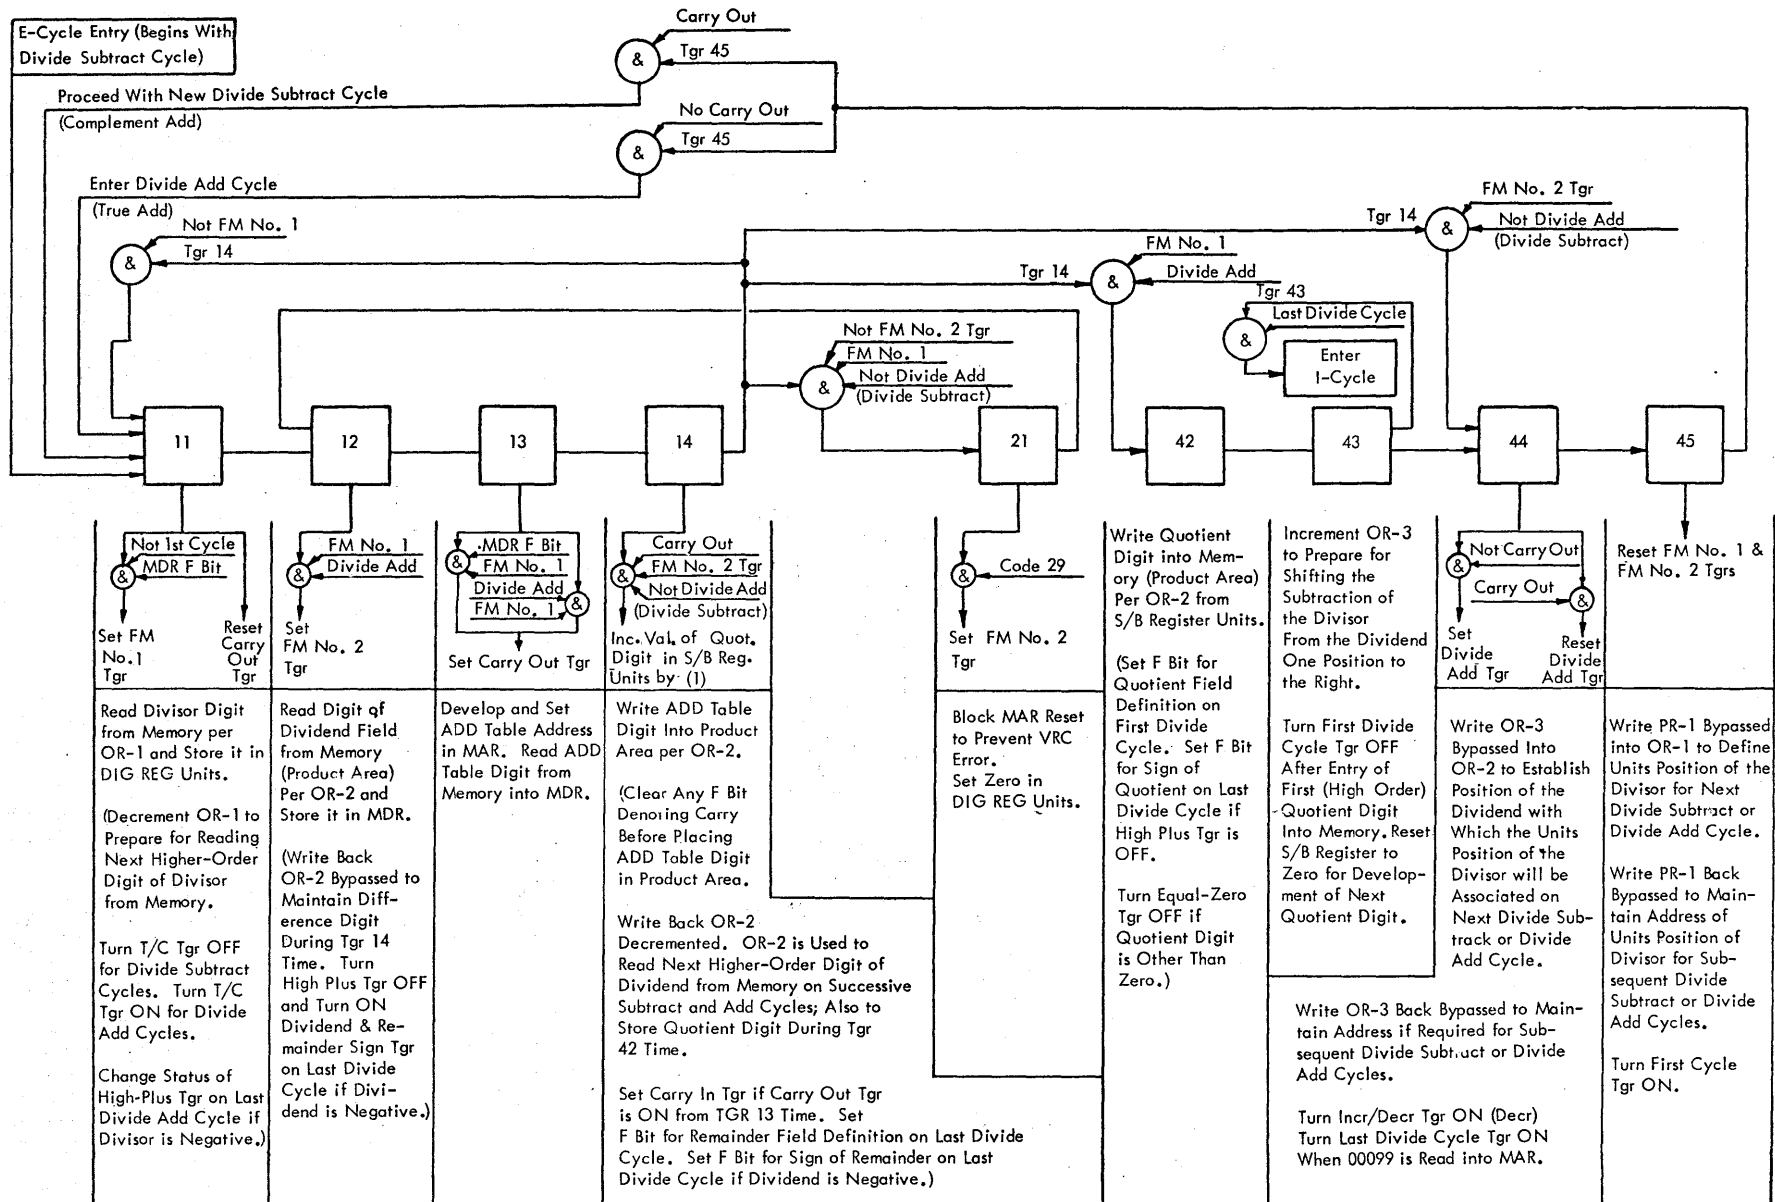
E-Cycle Entry (Begins With Divide Subtract Cycle)

Carry Out
&
Tgr 45
Proceed With New Divide Subtract Cycle
(Complement Add)

No Carry Out
&
Tgr 45
Enter Divide Add Cycle
(True Add)

FM No. 2 Tgr
Tgr 14
&
Not Divide Add
(Divide Subtract)

Not FM No. 1
&
Tgr 14

FM No. 1
Tgr 14
&
Divide Add
Tgr 43
Last Divide Cycle
&
Enter I-Cycle

Not FM No. 2 Tgr
FM No. 1
&
Not Divide Add
(Divide Subtract)

11
12
13
14
21
42
43
44
45

Not 1st Cycle
&
MDR F Bit
Set FM No. 1 Tgr
Reset Carry Out Tgr

FM No. 1
&
Divide Add
Set FM No. 2 Tgr

MDR F Bit
&
FM No. 1
Divide Add
FM No. 1
&
Set Carry Out Tgr

Carry Out
&
FM No. 2 Tgr
Not Divide Add
(Divide Subtract)
Inc. Val. of Quot. Digit in S/B Reg. Units by (1)

&
Code 29
Set FM No. 2 Tgr

Write Quotient Digit into Memory (Product Area) Per OR-2 from S/B Register Units.

(Set F Bit for Quotient Field Definition on First Divide Cycle. Set F Bit for Sign of Quotient on Last Divide Cycle if High Plus Tgr is OFF.

Turn Equal-Zero Tgr OFF if Quotient Digit is Other Than Zero.)

Increment OR-3 to Prepare for Shifting the Subtraction of the Divisor From the Dividend One Position to the Right.

Turn First Divide Cycle Tgr OFF After Entry of First (High Order) Quotient Digit Into Memory. Reset S/B Register to Zero for Development of Next Quotient Digit.

Not Carry Out
&
Carry Out
&
Set Divide Add Tgr
Reset Divide Add Tgr

Reset FM No. 1 & FM No. 2 Tgrs

Read Divisor Digit from Memory per OR-1 and Store it in DIG REG Units.

(Decrement OR-1 to Prepare for Reading Next Higher-Order Digit of Divisor from Memory.

Turn T/C Tgr OFF for Divide Subtract Cycles. Turn T/C Tgr ON for Divide Add Cycles.

Change Status of High-Plus Tgr on Last Divide Add Cycle if Divisor is Negative.)

Read Digit of Dividend Field from Memory (Product Area) Per OR-2 and Store it in MDR.

(Write Back OR-2 Bypassed to Maintain Difference Digit During Tgr 14 Time. Turn High Plus Tgr OFF and Turn ON Dividend & Remainder Sign Tgr on Last Divide Cycle if Dividend is Negative.)

Develop and Set ADD Table Address in MAR. Read ADD Table Digit from Memory into MDR.

Write ADD Table Digit Into Product Area per OR-2.

(Clear Any F Bit Denoting Carry Before Placing ADD Table Digit in Product Area.

Write Back OR-2 Decremented. OR-2 is Used to Read Next Higher-Order Digit of Dividend from Memory on Successive Subtract and Add Cycles; Also to Store Quotient Digit During Tgr 42 Time.

Set Carry In Tgr if Carry Out Tgr is ON from TGR 13 Time. Set F Bit for Remainder Field Definition on Last Divide Cycle. Set F Bit for Sign of Remainder on Last Divide Cycle if Dividend is Negative.)

Block MAR Reset to Prevent VRC Error.
Set Zero in DIG REG Units.

Write OR-3 Bypassed Into OR-2 to Establish Position of the Dividend with Which the Units Position of the Divisor will be Associated on Next Divide Subtrack or Divide Add Cycle.

Write PR-1 Bypassed into OR-1 to Define Units Position of the Divisor for Next Divide Subtract or Divide Add Cycle.

Write PR-1 Back Bypassed to Maintain Address of Units Position of Divisor for Subsequent Divide Subtract or Divide Add Cycles.

Turn First Cycle Tgr ON.

Write OR-3 Back Bypassed to Maintain Address if Required for Subsequent Divide Subtract or Divide Add Cycles.

Turn Incr/Decr Tgr ON (Decr)
Turn Last Divide Cycle Tgr ON When 00099 is Read into MAR.